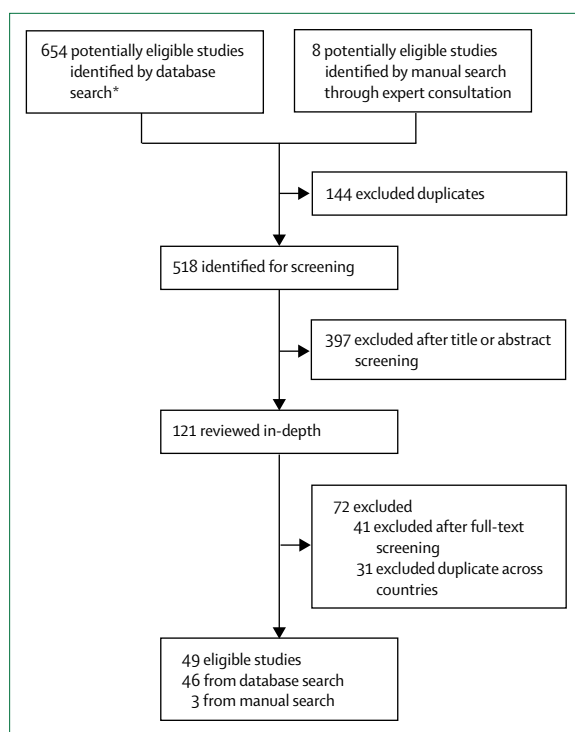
654 potentially eligible studies identified by database search*

8 potentially eligible studies identified by manual search through expert consultation

144 excluded duplicates

518 identified for screening

397 excluded after title or abstract screening

121 reviewed in-depth

72 excluded
41 excluded after full-text screening
31 excluded duplicate across countries

49 eligible studies
46 from database search
3 from manual search